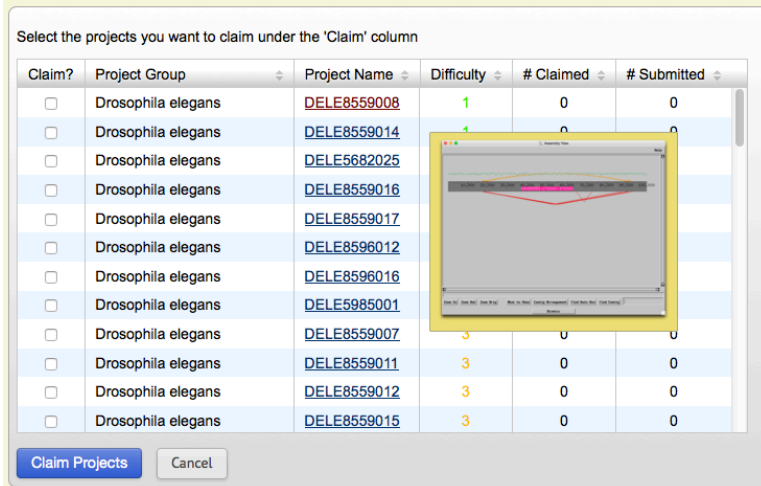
Select the projects you want to claim under the 'Claim' column

| Claim? | Project Group | Project Name | Difficulty | # Claimed | # Submitted |
|---|---|---|---|---|---|
| | Drosophila elegans | DELE8559008 | 1 | 0 | 0 |
| | Drosophila elegans | DELE8559014 | 1 | 0 | 0 |
| | Drosophila elegans | DELE5682025 | | | |
| | Drosophila elegans | DELE8559016 | | | |
| | Drosophila elegans | DELE8559017 | | | |
| | Drosophila elegans | DELE8596012 | | | |
| | Drosophila elegans | DELE8596016 | | | |
| | Drosophila elegans | DELE5985001 | | | |
| | Drosophila elegans | DELE8559007 | 3 | 0 | 0 |
| | Drosophila elegans | DELE8559011 | 3 | 0 | 0 |
| | Drosophila elegans | DELE8559012 | 3 | 0 | 0 |
| | Drosophila elegans | DELE8559015 | 3 | 0 | 0 |

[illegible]

Claim Projects Cancel